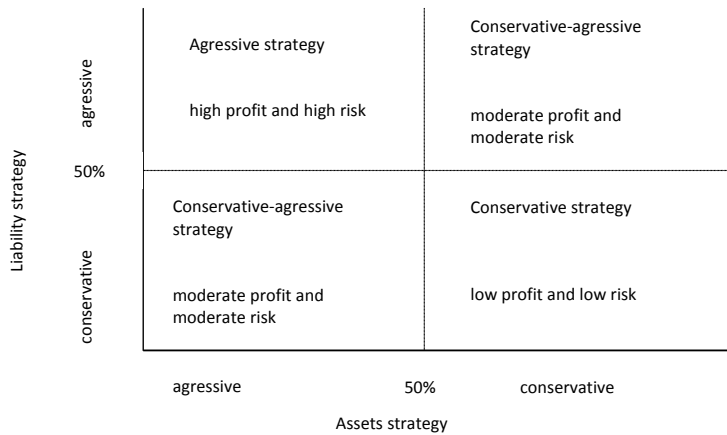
agressive

Agressive strategy

high profit and high risk

Conservative-agressive strategy

moderate profit and moderate risk

Liability strategy

50%

conservative

Conservative-agressive strategy

moderate profit and moderate risk

Conservative strategy

low profit and low risk

agressive

50%

conservative

Assets strategy